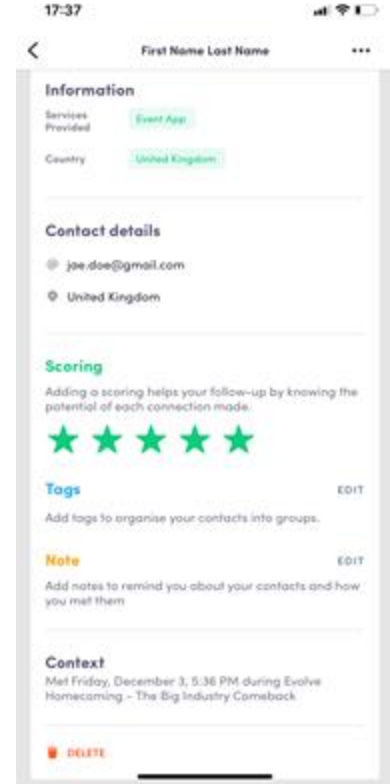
17:37

First Name Last Name

Information

Services Provided
Event App

Country
United Kingdom

Contact details

jae.doe@gmail.com

United Kingdom

Scoring

Adding a scoring helps your follow-up by knowing the potential of each connection made.

Tags
EDIT

Add tags to organise your contacts into groups.

Note
EDIT

Add notes to remind you about your contacts and how you met them

Context
Met Friday, December 3, 5:36 PM during Evolve Homecoming - The Big Industry Comeback

DELETE